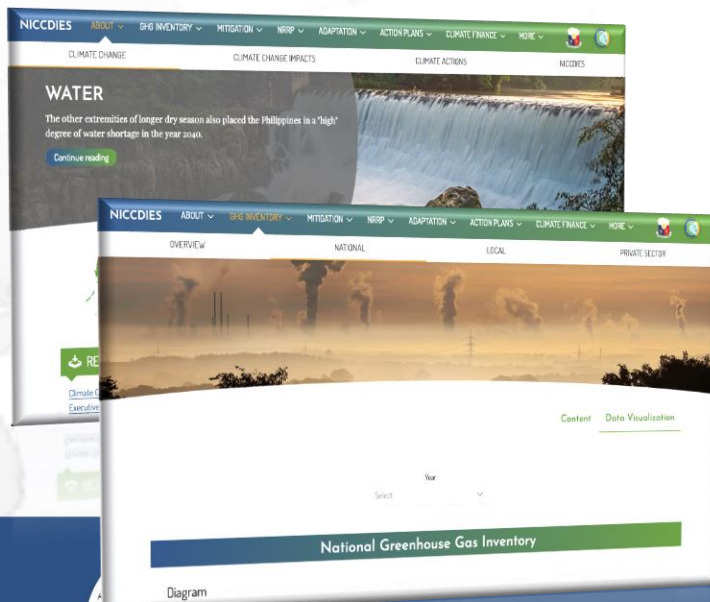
NICCDIES ABOUT GHG INVENTORY MITIGATION NRRP ADAPTATION ACTION PLANS CLIMATE FINANCE MORE

CLIMATE CHANGE CLIMATE CHANGE IMPACTS CLIMATE ACTIONS NICCDIES

WATER

The other extremities of longer dry season also placed the Philippines in a "high" degree of water shortage in the year 2040.

Continue reading

RE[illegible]

Climate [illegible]
Executive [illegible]

NICCDIES ABOUT GHG INVENTORY MITIGATION NRRP ADAPTATION ACTION PLANS CLIMATE FINANCE MORE

OVERVIEW NATIONAL LOCAL PRIVATE SECTOR

Content Data Visualization

Year
Select

National Greenhouse Gas Inventory

Diagram